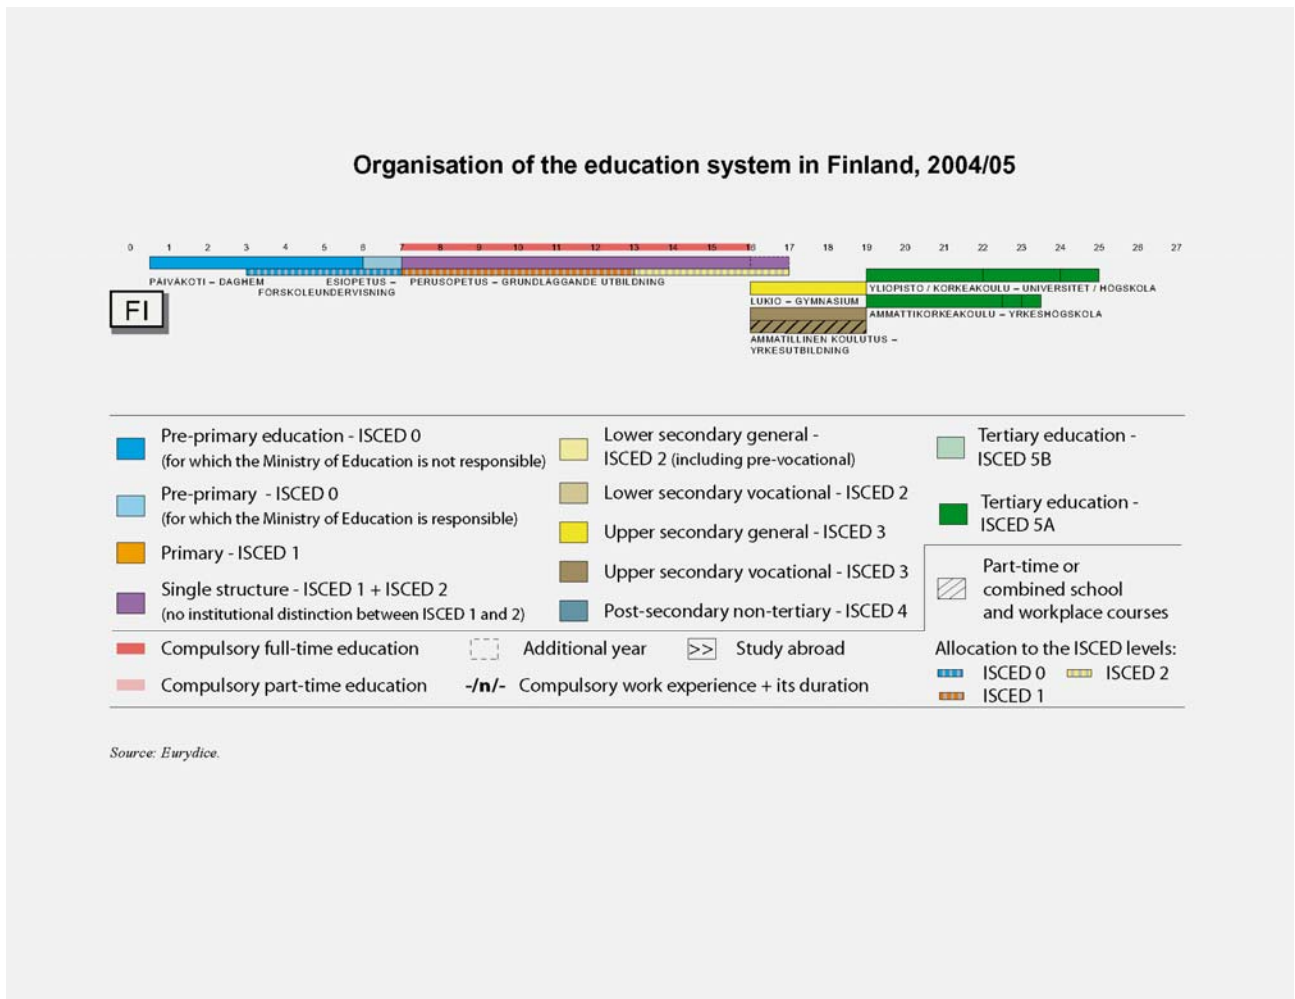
Organisation of the education system in Finland, 2004/05

0 1 2 3 4 5 6 7 8 9 10 11 12 13 14 15 16 17 18 19 20 21 22 23 24 25 26 27

FI

PÄIVÄKOTI – DAGHEM

ESIOPETUS – FÖRSKOLEUNDERVISNING

PERUSOPETUS – GRUNDLÄGGANDE UTBILDNING

LUKIO – GYMNASIUM

AMMATILLINEN KOULUTUS – YRKESUTBILDNING

YLIOPISTO / KORKEAKOULU – UNIVERSITET / HÖGSKOLA

AMMATTIKORKEAKOULU – YRKESHÖGSKOLA

Pre-primary education - ISCED 0 (for which the Ministry of Education is not responsible)

Pre-primary - ISCED 0 (for which the Ministry of Education is responsible)

Primary - ISCED 1

Single structure - ISCED 1 + ISCED 2 (no institutional distinction between ISCED 1 and 2)

Lower secondary general - ISCED 2 (including pre-vocational)

Lower secondary vocational - ISCED 2

Upper secondary general - ISCED 3

Upper secondary vocational - ISCED 3

Post-secondary non-tertiary - ISCED 4

Tertiary education - ISCED 5B

Tertiary education - ISCED 5A

Part-time or combined school and workplace courses

Compulsory full-time education

Compulsory part-time education

Additional year

>> Study abroad

-/n/- Compulsory work experience + its duration

Allocation to the ISCED levels:
ISCED 0
ISCED 2
ISCED 1

Source: Eurydice.